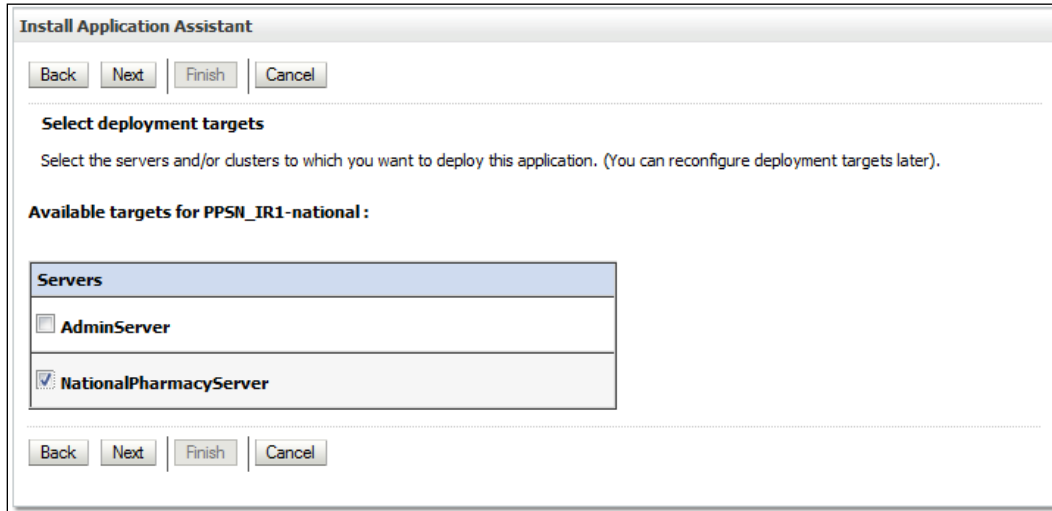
Install Application Assistant

Back Next Finish Cancel

Select deployment targets

Select the servers and/or clusters to which you want to deploy this application. (You can reconfigure deployment targets later).

Available targets for PPSN_IR1-national :

| Servers |
|---|
| AdminServer |
| NationalPharmacyServer |

Back Next Finish Cancel